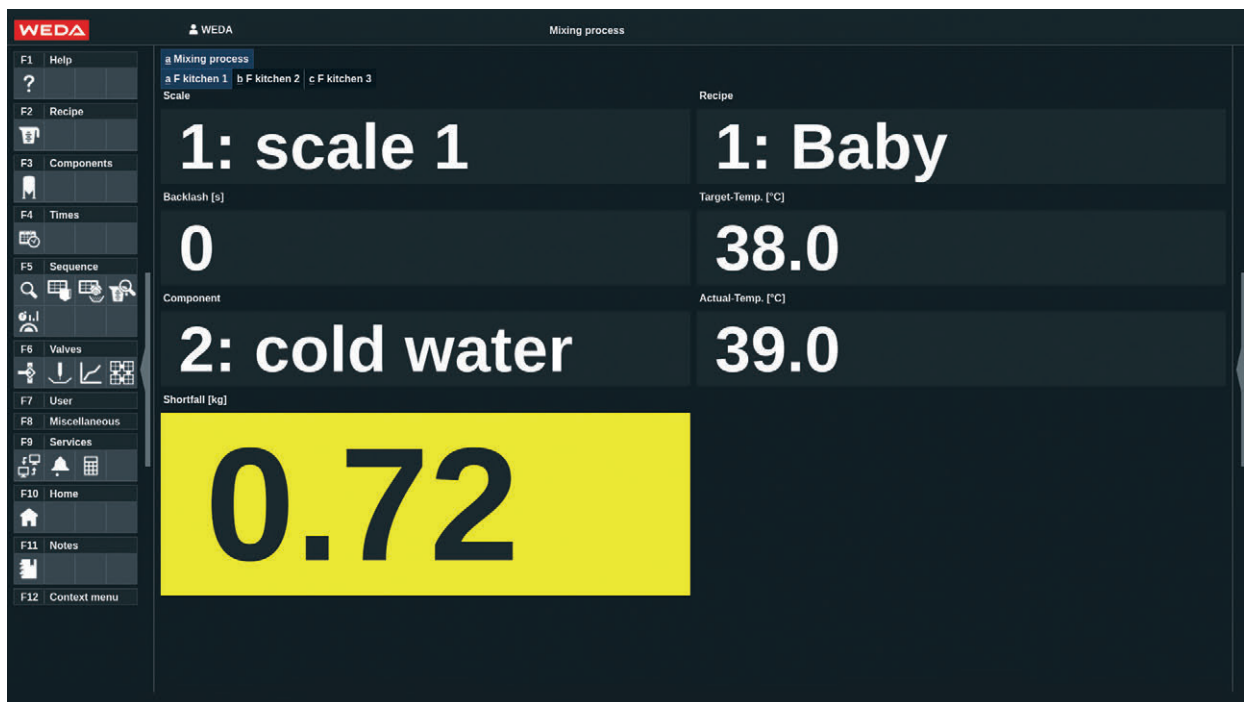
WEDA

WEDA

Mixing process

F1 Help

?

F2 Recipe

F3 Components

F4 Times

F5 Sequence

F6 Valves

F7 User

F8 Miscellaneous

F9 Services

F10 Home

F11 Notes

F12 Context menu

a Mixing process

a F kitchen 1 b F kitchen 2 c F kitchen 3

Scale

1: scale 1

Recipe

1: Baby

Backlash [s]

0

Target-Temp. [°C]

38.0

Component

2: cold water

Actual-Temp. [°C]

39.0

Shortfall [kg]

0.72